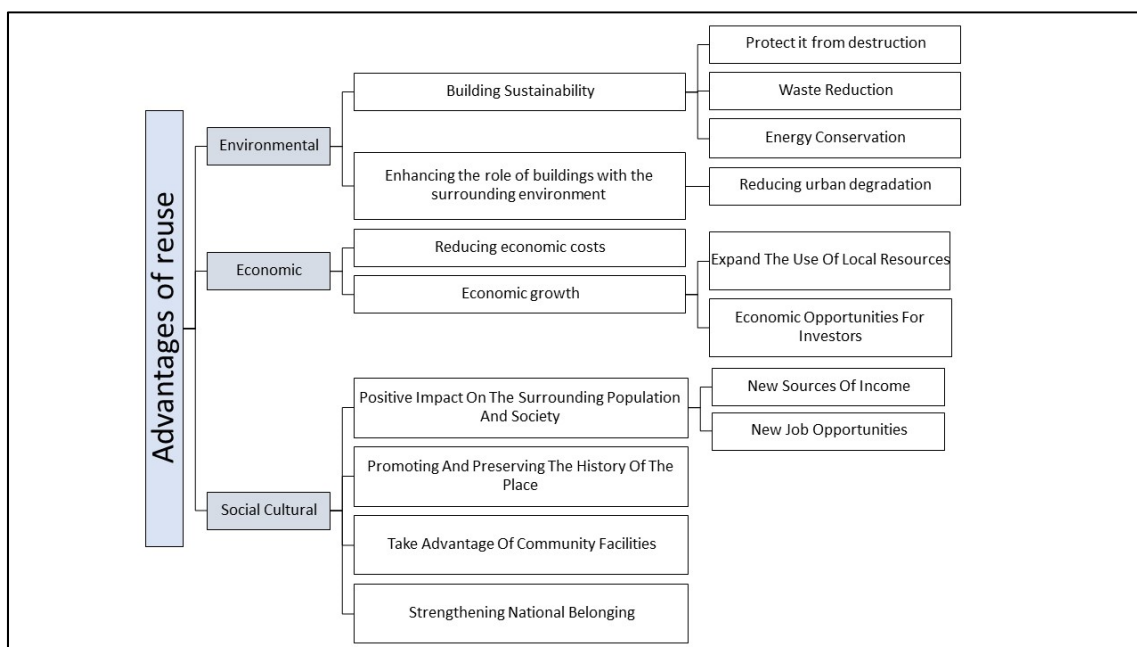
Advantages of reuse

Environmental

Building Sustainability

Protect it from destruction

Waste Reduction

Energy Conservation

Enhancing the role of buildings with the surrounding environment

Reducing urban degradation

Economic

Reducing economic costs

Economic growth

Expand The Use Of Local Resources

Economic Opportunities For Investors

Social Cultural

Positive Impact On The Surrounding Population And Society

New Sources Of Income

New Job Opportunities

Promoting And Preserving The History Of The Place

Take Advantage Of Community Facilities

Strengthening National Belonging